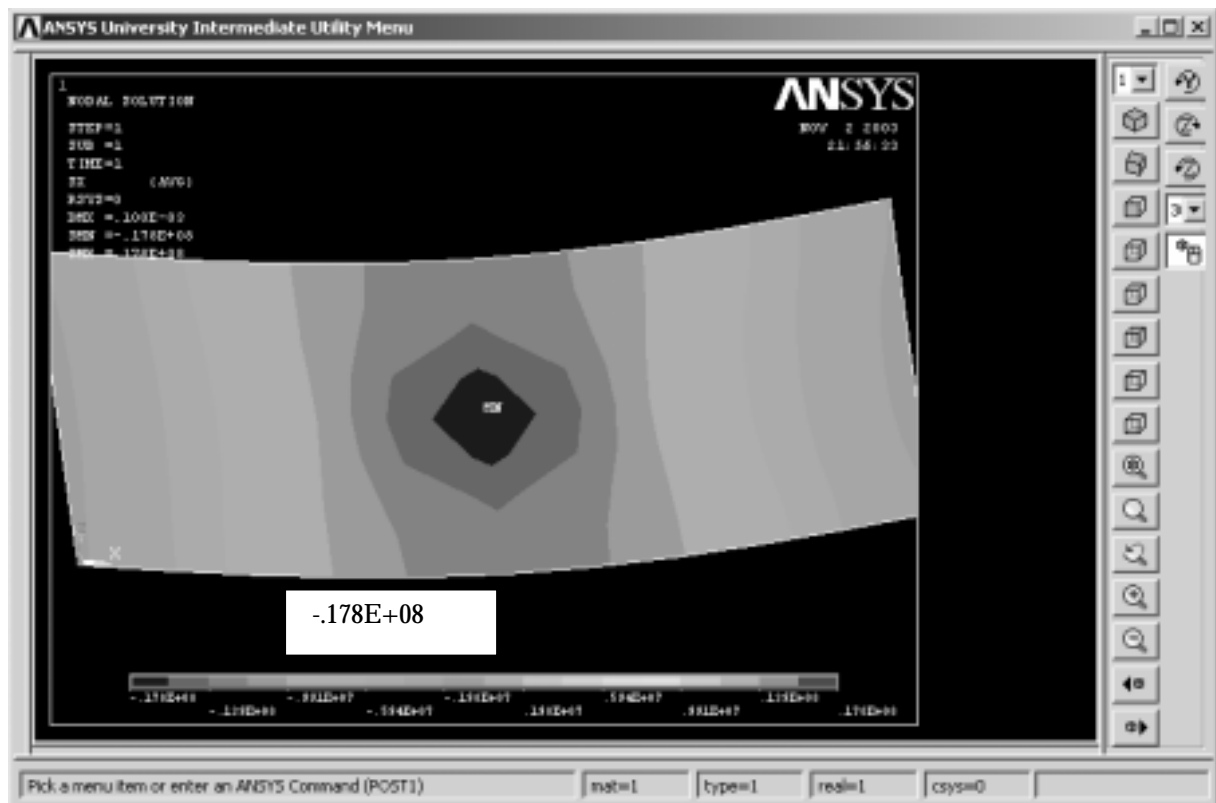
ANSYS University Intermediate Utility Menu

1
NODAL SOLUTION

STEP=1
SUB =1
TIME=1
SX (AVG)
RSYS=0
DMX =.100E-08
SMN =-.178E+08
SMX =.178E+08

ANSYS

NOV 2 2003
21:56:23

MN

-.178E+08

-.178E+08
-.138E+08
-.991E+07
-.594E+07
-.198E+07
.198E+07
.594E+07
.991E+07
.139E+08
.178E+08

1
3

Pick a menu item or enter an ANSYS Command (POST1)
mat=1
type=1
real=1
csys=0